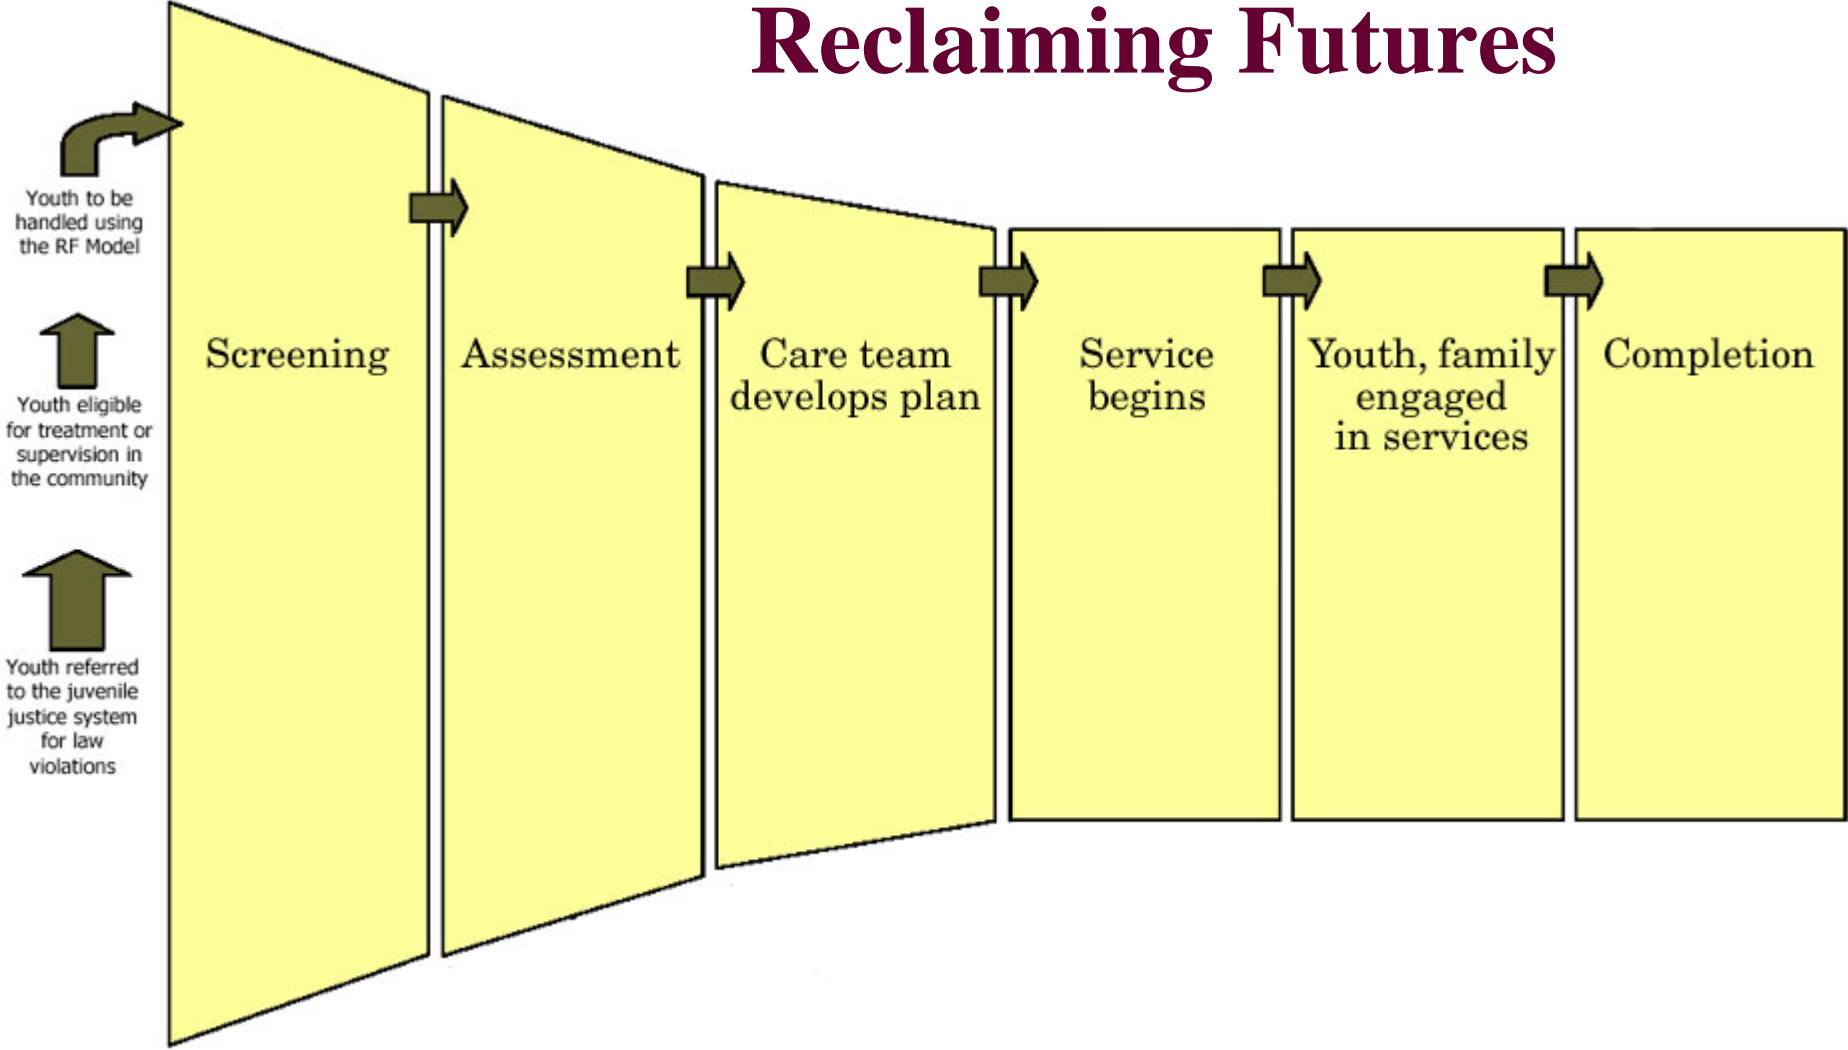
Reclaiming Futures

Youth referred to the juvenile justice system for law violations

Youth eligible for treatment or supervision in the community

Youth to be handled using the RF Model

Screening

Assessment

Care team develops plan

Service begins

Youth, family engaged in services

Completion